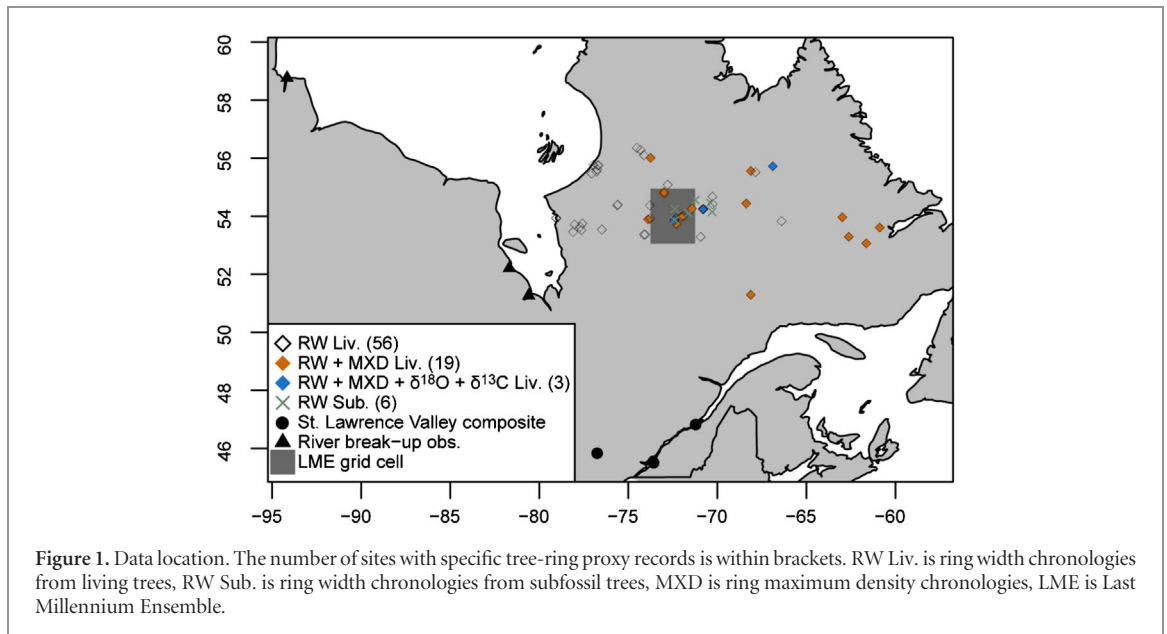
60
58
56
54
52
50
48
46

RW Liv. (56)
RW + MXD Liv. (19)
RW + MXD + $\delta^{18}O$ + $\delta^{13}C$ Liv. (3)
RW Sub. (6)
St. Lawrence Valley composite
River break-up obs.
LME grid cell

−95 −90 −85 −80 −75 −70 −65 −60

**Figure 1.** Data location. The number of sites with specific tree-ring proxy records is within brackets. RW Liv. is ring width chronologies from living trees, RW Sub. is ring width chronologies from subfossil trees, MXD is ring maximum density chronologies, LME is Last Millennium Ensemble.